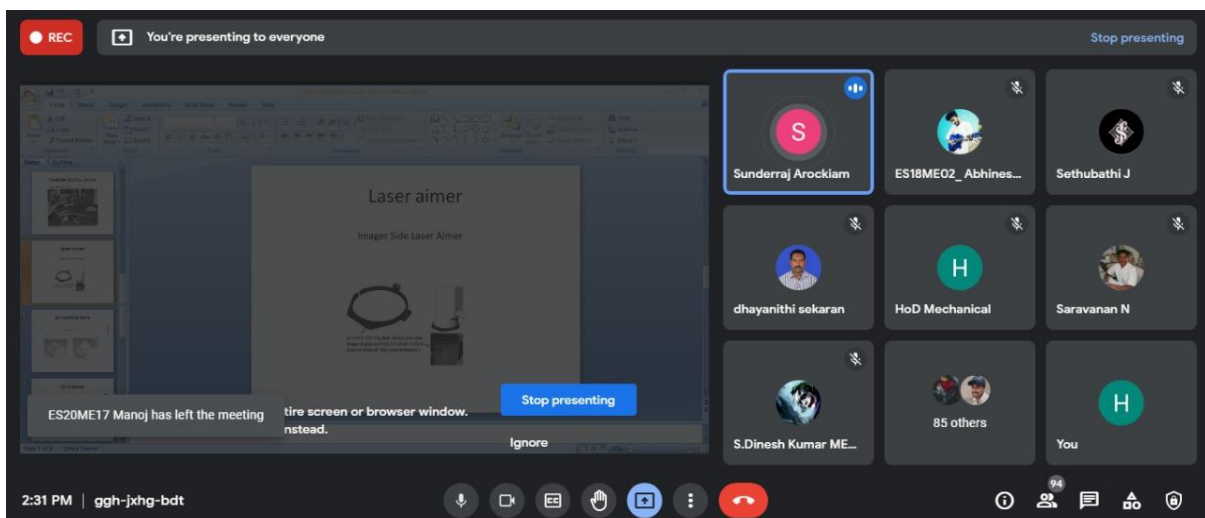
REC

You're presenting to everyone

Stop presenting

Laser aimer

Imager Side Laser Aimer

tire screen or browser window.
nstead.

Stop presenting

Ignore

ES20ME17 Manoj has left the meeting

S
Sunderraj Arockiam

ES18ME02_ Abhines...

Sethubathi J

dhayanithi sekaran

H
HoD Mechanical

Saravanan N

S.Dinesh Kumar ME...

85 others

H
You

2:31 PM | ggh-jxhg-bdt

94